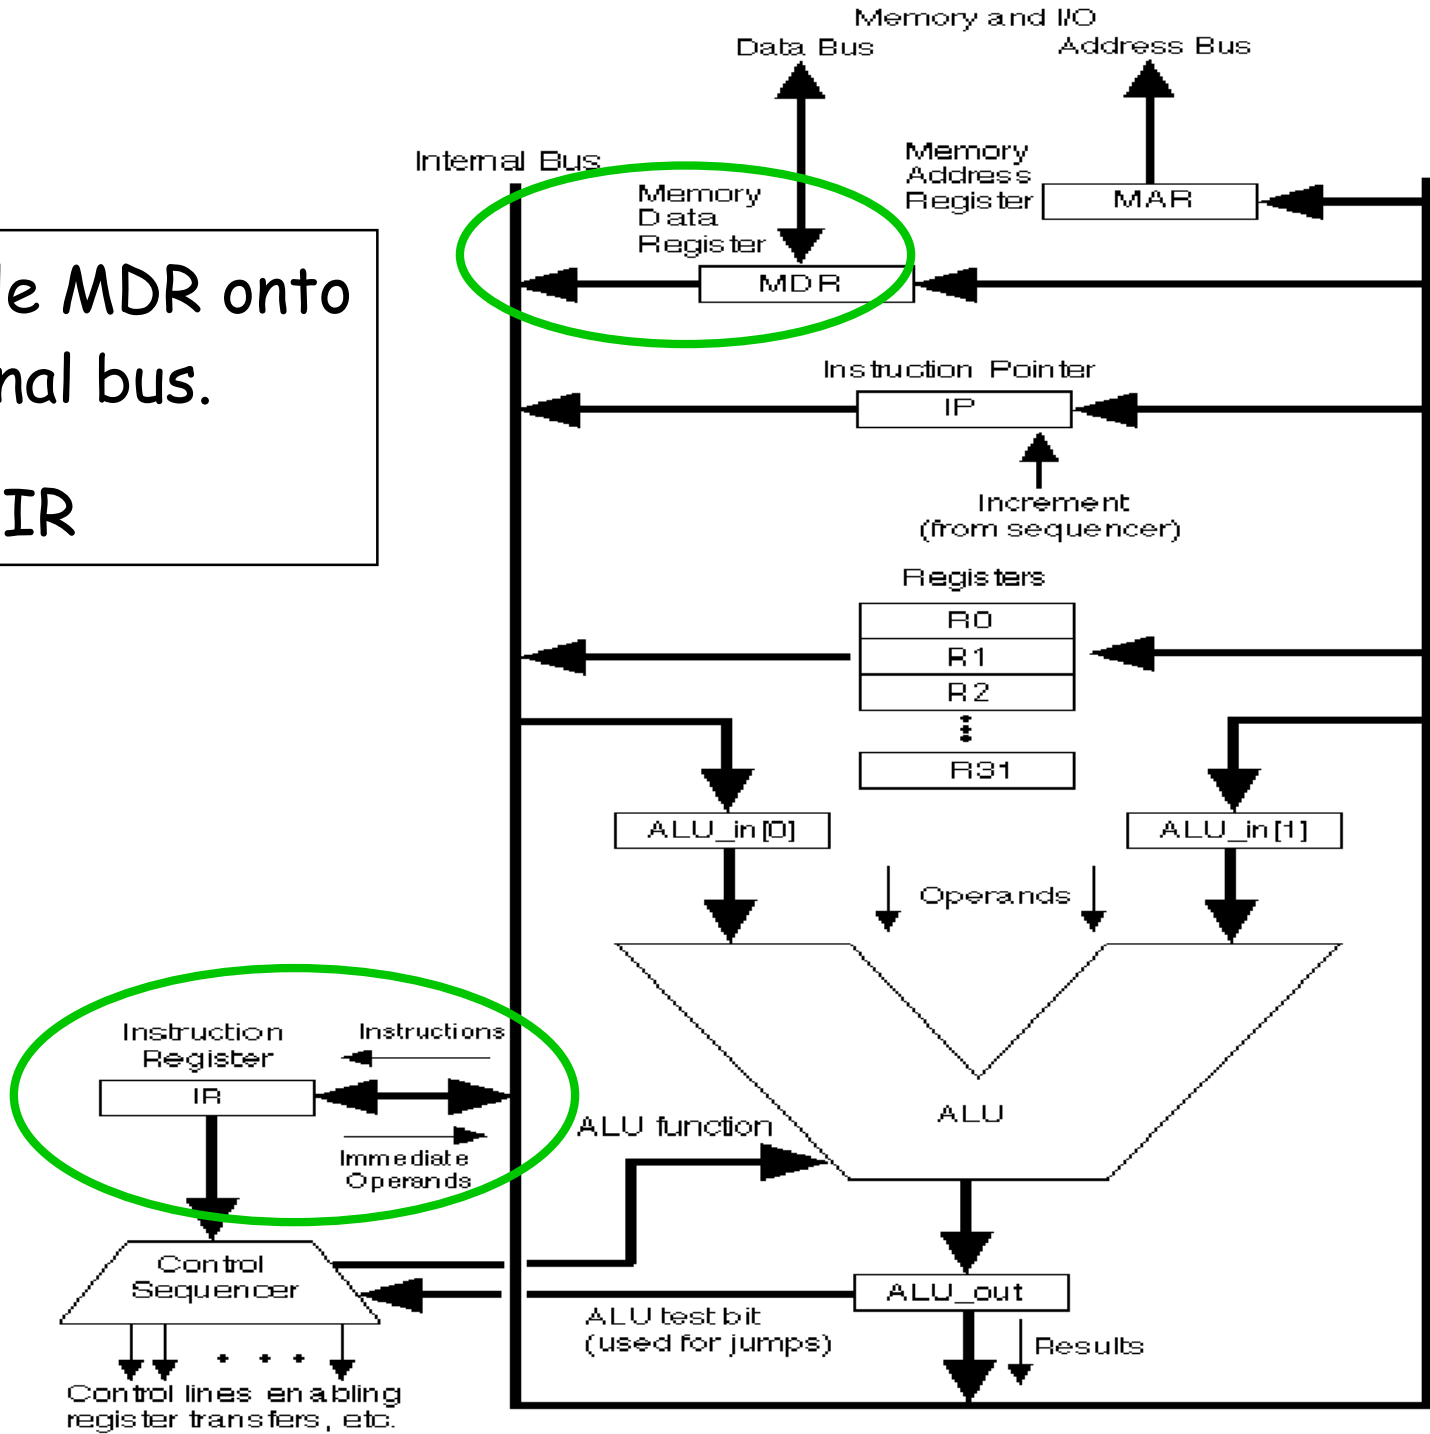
le MDR onto
nal bus.

IR

Memory and I/O
Data Bus
Address Bus
Internal Bus
Memory Address Register
MAR
Memory Data Register
MDR
Instruction Pointer
IP
Increment (from sequencer)
Registers
R0
R1
R2
R31
ALU_in[0]
ALU_in[1]
Operands
ALU
Instruction Register
IR
Instructions
Immediate Operands
ALU function
Control Sequencer
ALU_out
ALU test bit (used for jumps)
Results
Control lines enabling register transfers, etc.